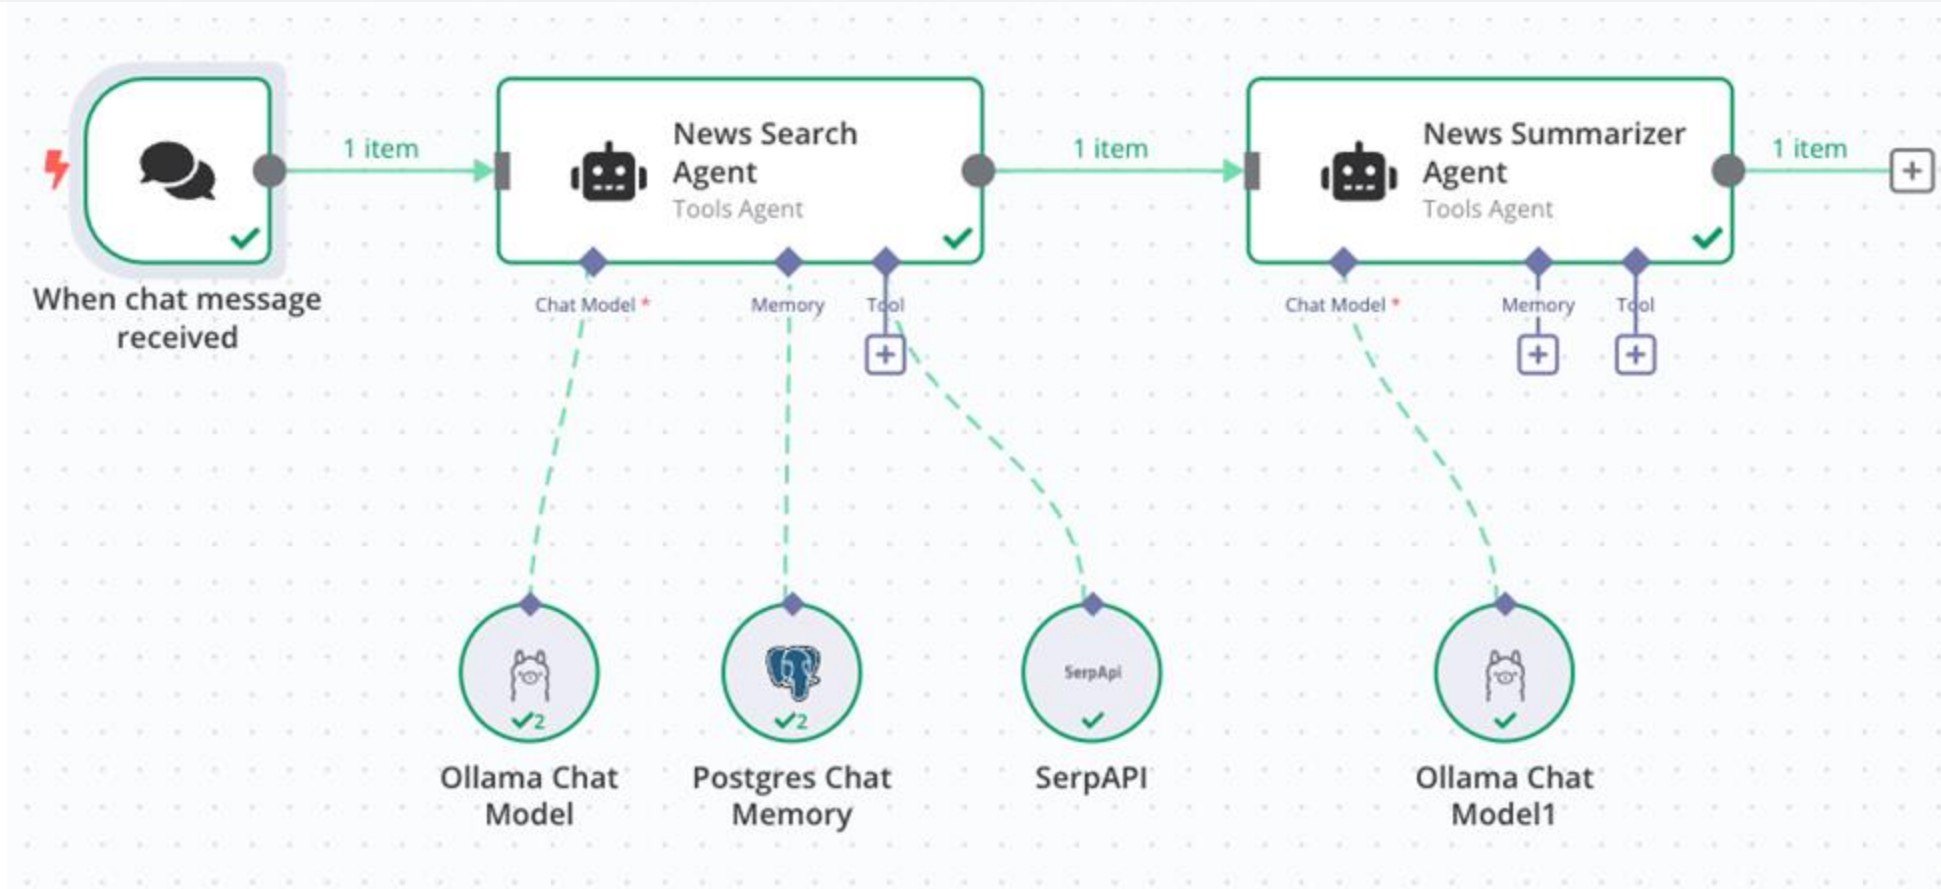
When chat message received

1 item

News Search Agent
Tools Agent

Chat Model *
Memory
Tool

1 item

News Summarizer Agent
Tools Agent

Chat Model *
Memory
Tool

1 item

2
Ollama Chat Model

2
Postgres Chat Memory

SerpApi
SerpAPI

Ollama Chat Model1